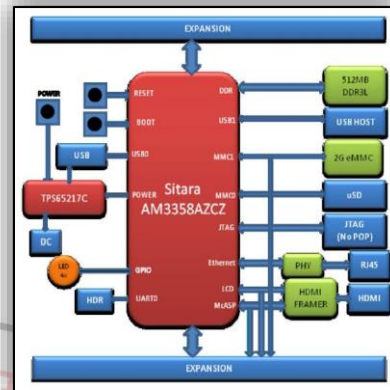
EXPANSION

POWER

RESET

BOOT

USB

USB0

TPS65217C

POWER

DC

LED 4x

GPIO

HDR

UART0

Sitara AM3358AZCZ

DDR

USB1

MMC1

MMC0

JTAG

Ethernet

LCD

McASP

512MB DDR3L

USB HOST

2G eMMC

uSD

JTAG (No POP)

PHY

RJ45

HDMI FRAMER

HDMI

EXPANSION